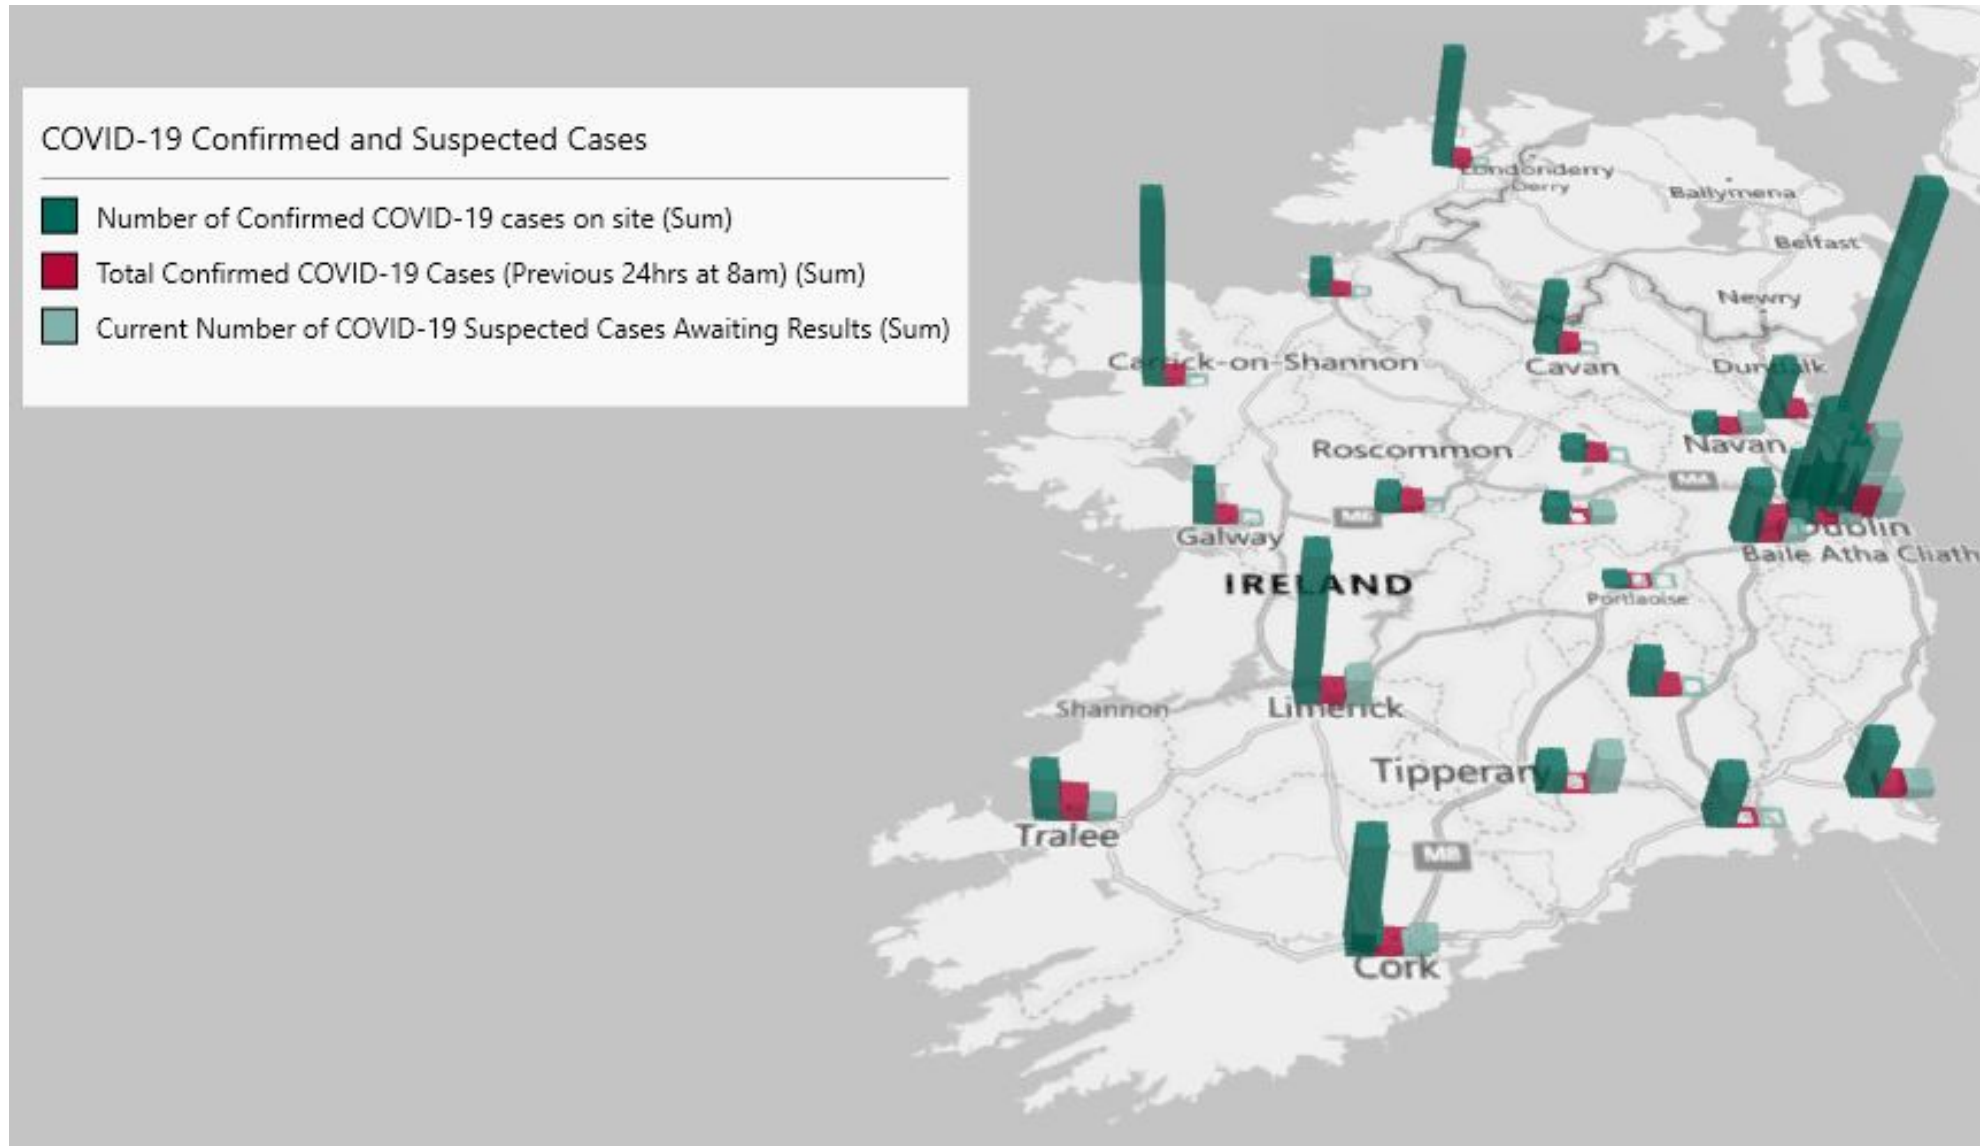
COVID-19 Confirmed and Suspected Cases

Number of Confirmed COVID-19 cases on site (Sum)

Total Confirmed COVID-19 Cases (Previous 24hrs at 8am) (Sum)

Current Number of COVID-19 Suspected Cases Awaiting Results (Sum)

Londonderry
Derry
Ballymena
Belfast
Newry
Carrick-on-Shannon
Cavan
Dundalk
Navan
Roscommon
M4
M6
Galway
Dublin
Baile Atha Cliath
IRELAND
Portlaoise
Shannon
Limerick
Tipperary
Tralee
M8
Cork